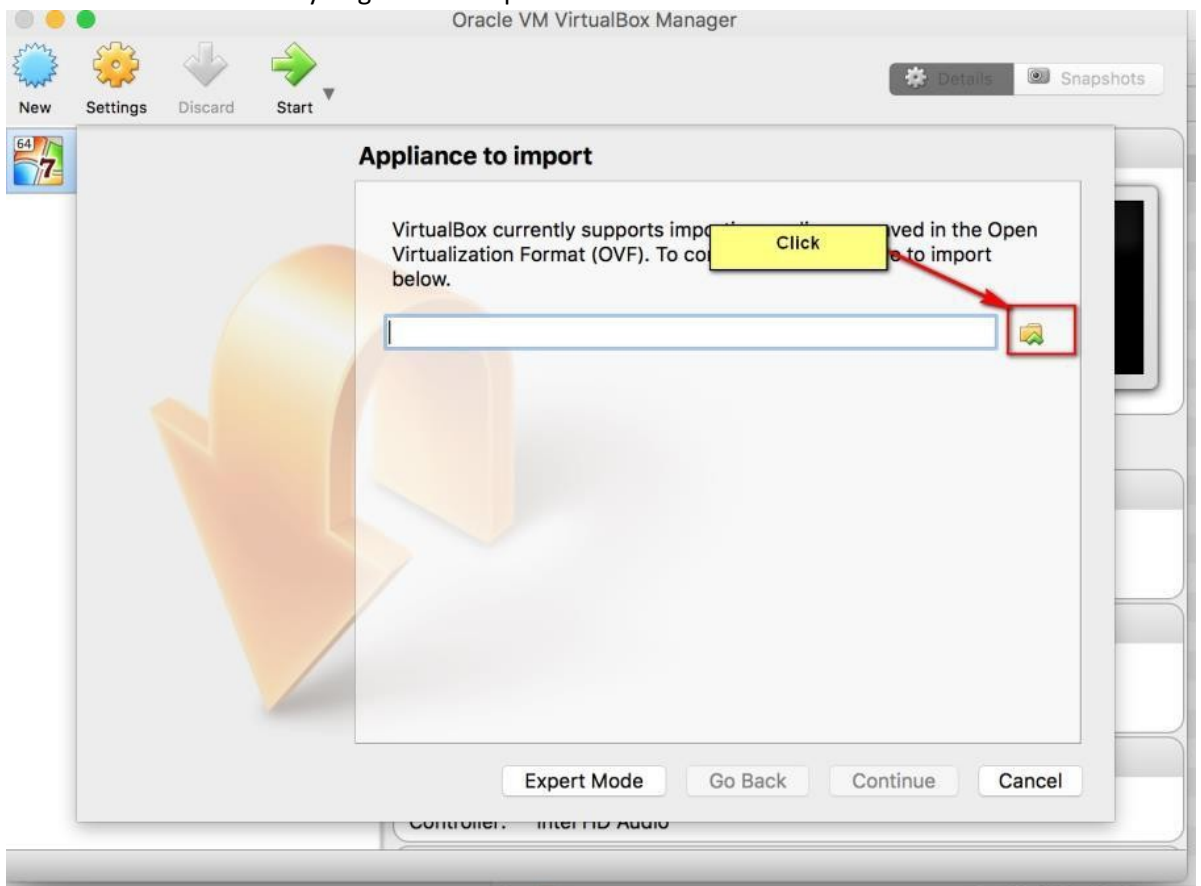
Oracle VM VirtualBox Manager

New Settings Discard Start

Details Snapshots

64 7

Appliance to import

VirtualBox currently supports imp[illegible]ved in the Open Virtualization Format (OVF). To co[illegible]e to import below.

Click

Expert Mode Go Back Continue Cancel

Controller: Intel HD Audio